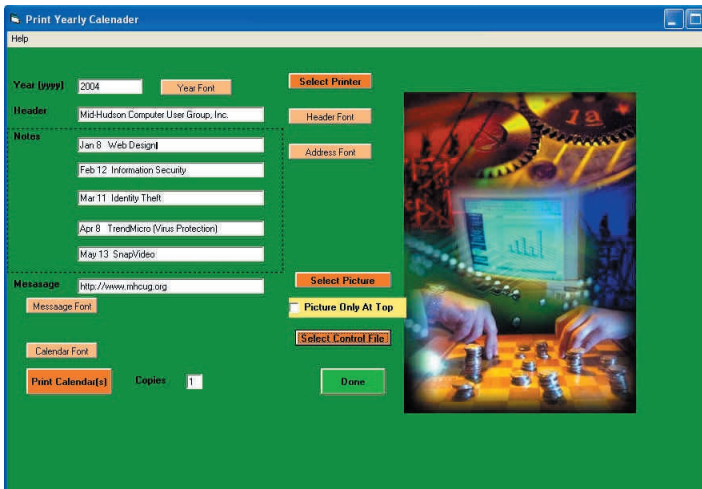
Print Yearly Calenader

Help

Year [yyyy] 2004 Year Font

Select Printer

Header Mid-Hudson Computer User Group, Inc.

Header Font

Notes

Address Font

Jan 8 Web Design

Feb 12 Information Security

Mar 11 Identity Theft

Apr 8 TrendMicro (Virus Protection)

May 13 SnapVideo

Message http://www.mhcug.org

Message Font

Select Picture

Picture Only At Top

Select Control File

Calendar Font

Print Calendar(s) Copies 1

Done